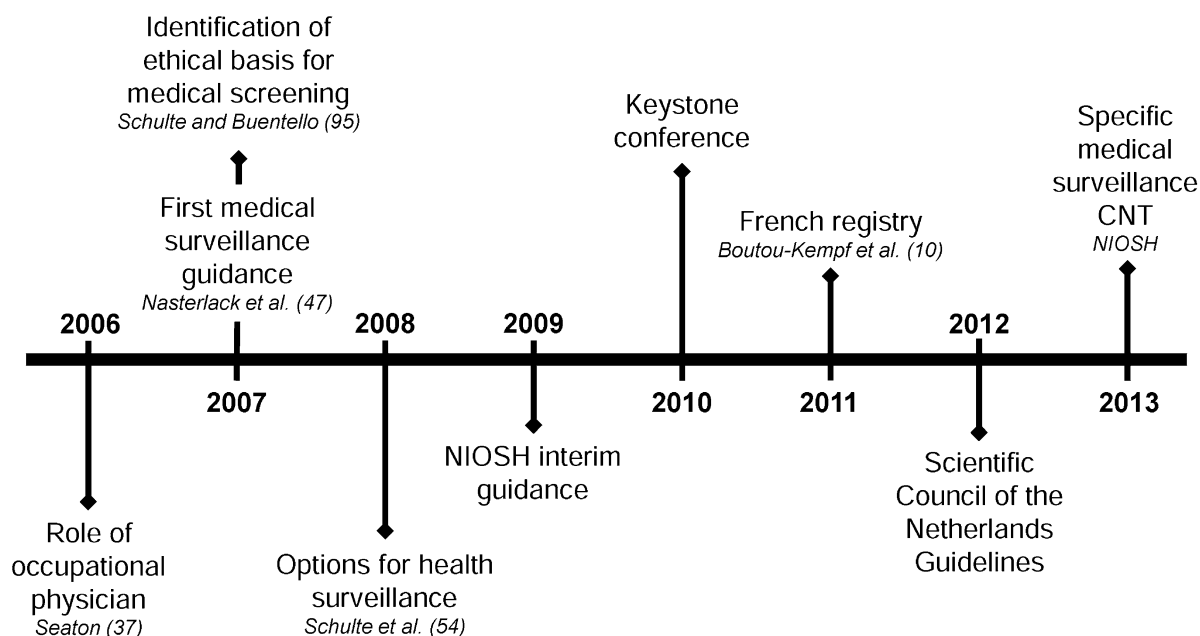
Identification of ethical basis for medical screening
Schulte and Buentello (95)

First medical surveillance guidance
Nasterlack et al. (47)

Keystone conference

French registry
Boutou-Kempf et al. (10)

Specific medical surveillance CNT
NIOSH

2006

2007

2008

2009

2010

2011

2012

2013

Role of occupational physician
Seaton (37)

Options for health surveillance
Schulte et al. (54)

NIOSH interim guidance

Scientific Council of the Netherlands Guidelines